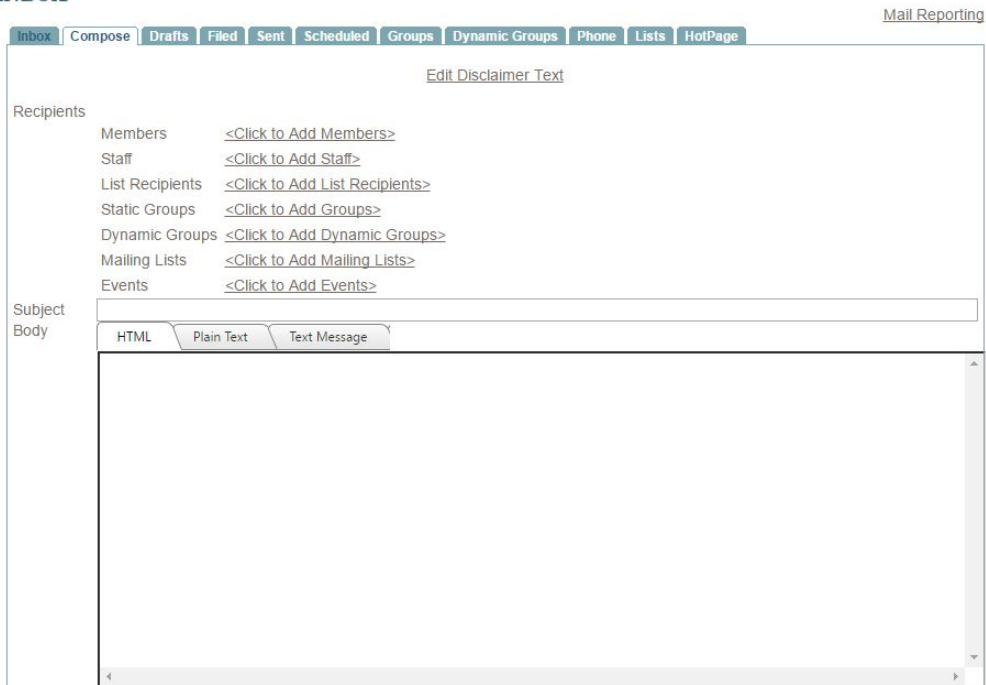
Mail Reporting

Inbox | Compose | Drafts | Filed | Sent | Scheduled | Groups | Dynamic Groups | Phone | Lists | HotPage

Edit Disclaimer Text

Recipients

Members <Click to Add Members>
Staff <Click to Add Staff>
List Recipients <Click to Add List Recipients>
Static Groups <Click to Add Groups>
Dynamic Groups <Click to Add Dynamic Groups>
Mailing Lists <Click to Add Mailing Lists>
Events <Click to Add Events>

Subject
Body

HTML | Plain Text | Text Message